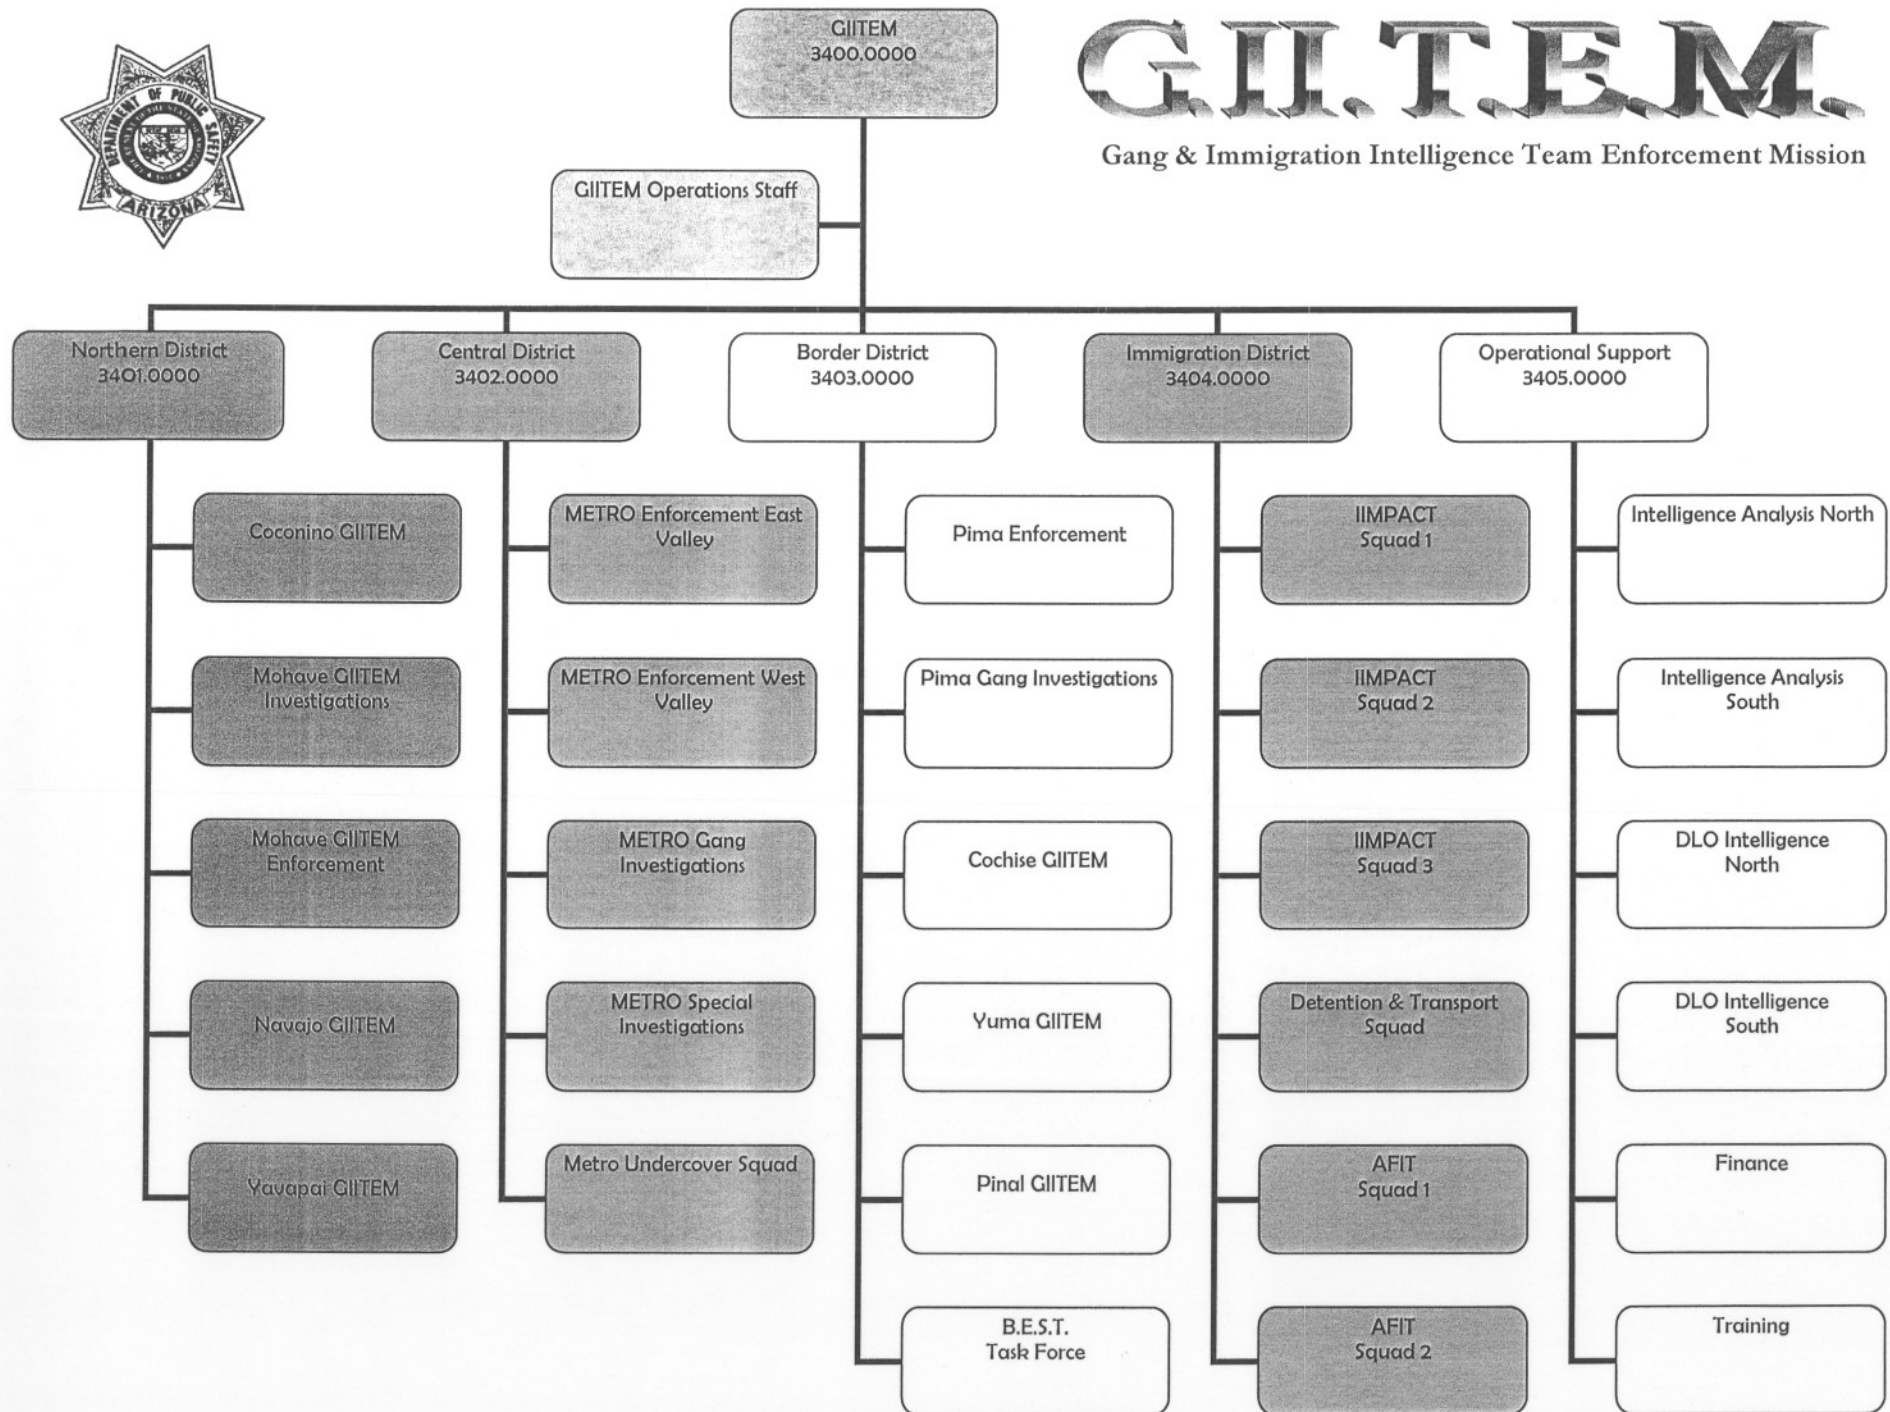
DEPARTMENT OF PUBLIC SAFETY
ARIZONA

GIITEM
3400.0000

G.I.I.T.E.M.
Gang & Immigration Intelligence Team Enforcement Mission

GIITEM Operations Staff

Northern District
3401.0000

Central District
3402.0000

Border District
3403.0000

Immigration District
3404.0000

Operational Support
3405.0000

Coconino GIITEM

Mohave GIITEM Investigations

Mohave GIITEM Enforcement

Navajo GIITEM

Yavapai GIITEM

METRO Enforcement East Valley

METRO Enforcement West Valley

METRO Gang Investigations

METRO Special Investigations

Metro Undercover Squad

Pima Enforcement

Pima Gang Investigations

Cochise GIITEM

Yuma GIITEM

Pinal GIITEM

B.E.S.T. Task Force

IIMPACT Squad 1

IIMPACT Squad 2

IIMPACT Squad 3

Detention & Transport Squad

AFIT Squad 1

AFIT Squad 2

Intelligence Analysis North

Intelligence Analysis South

DLO Intelligence North

DLO Intelligence South

Finance

Training